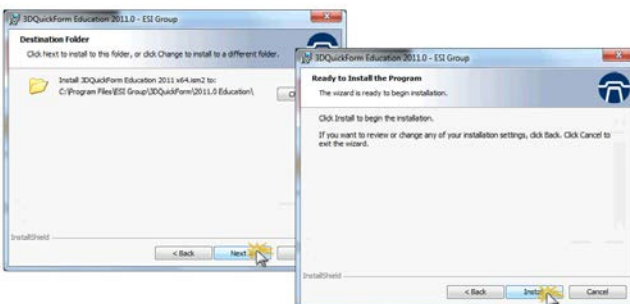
3DQuickForm Education 2011.0 - ESI Group

Destination Folder

Click Next to install to this folder, or click Change to install to a different folder.

Install 3DQuickForm Education 2011 x64.ism2 to:
C:\Program Files\ESI Group\3DQuickForm\2011.0 Education\

Ch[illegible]

InstallShield

< Back

Next

3DQuickForm Education 2011.0 - ESI Group

Ready to Install the Program

The wizard is ready to begin installation.

Click Install to begin the installation.

If you want to review or change any of your installation settings, click Back. Click Cancel to exit the wizard.

InstallShield

< Back

Insta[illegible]

Cancel